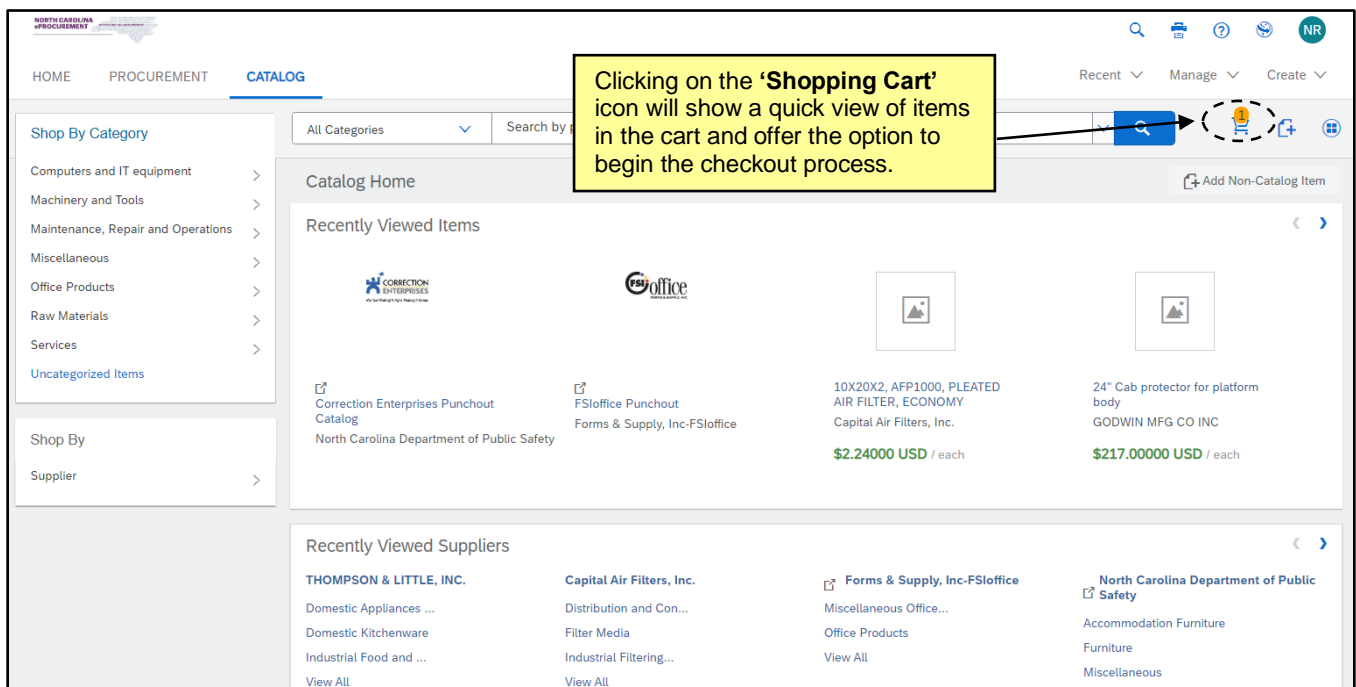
NORTH CAROLINA ePROCUREMENT

NR

HOME PROCUREMENT CATALOG

Recent Manage Create

Clicking on the **'Shopping Cart'** icon will show a quick view of items in the cart and offer the option to begin the checkout process.

1

Shop By Category

Computers and IT equipment
Machinery and Tools
Maintenance, Repair and Operations
Miscellaneous
Office Products
Raw Materials
Services
Uncategorized Items

Shop By

Supplier

All Categories

Search by p

Catalog Home

Add Non-Catalog Item

Recently Viewed Items

CORRECTION ENTERPRISES

FSIoffice

Correction Enterprises Punchout Catalog
North Carolina Department of Public Safety

FSIoffice Punchout
Forms & Supply, Inc-FSIoffice

10X20X2, AFP1000, PLEATED AIR FILTER, ECONOMY
Capital Air Filters, Inc.
$2.24000 USD / each

24" Cab protector for platform body
GODWIN MFG CO INC
$217.00000 USD / each

Recently Viewed Suppliers

THOMPSON & LITTLE, INC.
Domestic Appliances ...
Domestic Kitchenware
Industrial Food and ...
View All

Capital Air Filters, Inc.
Distribution and Con...
Filter Media
Industrial Filtering...
View All

Forms & Supply, Inc-FSIoffice
Miscellaneous Office...
Office Products
View All

North Carolina Department of Public Safety
Accommodation Furniture
Furniture
Miscellaneous